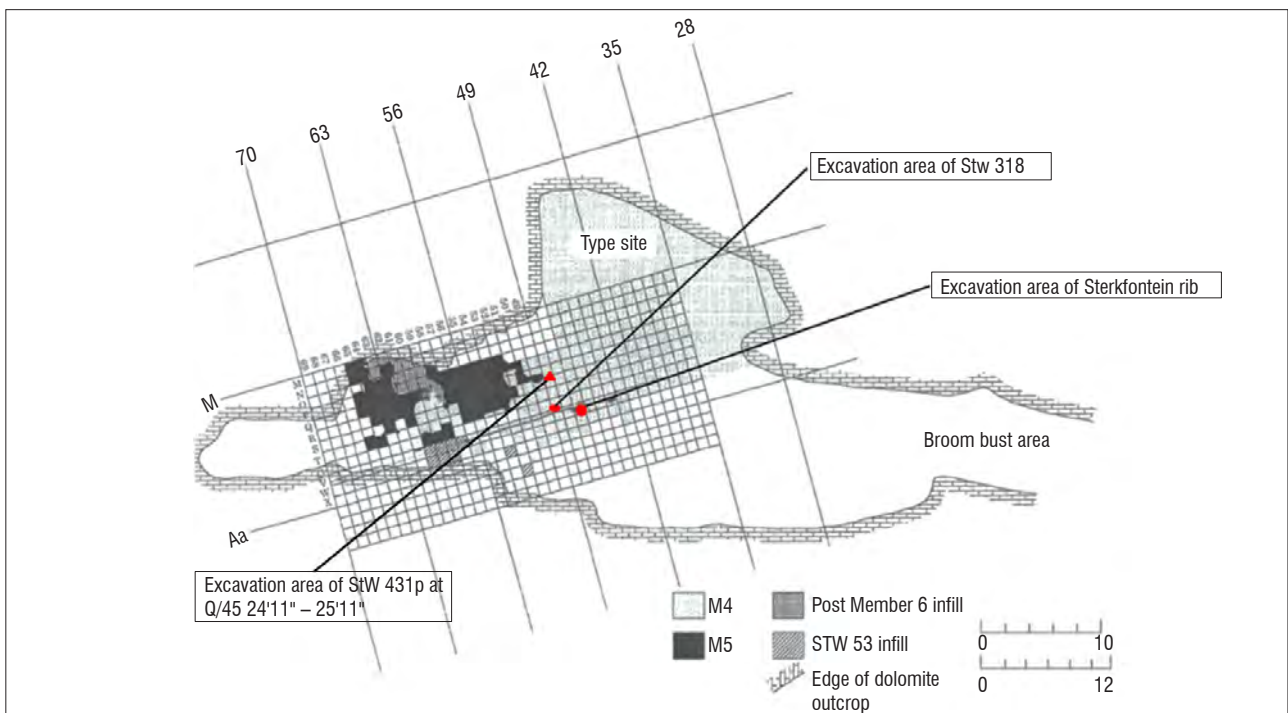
28
35
42
49
56
63
70

Excavation area of Stw 318

Type site

Excavation area of Sterkfontein rib

M

Broom bust area

Aa

Excavation area of StW 431p at Q/45 24'11" – 25'11"

M4
Post Member 6 infill
M5
STW 53 infill
Edge of dolomite outcrop

0 10
0 12